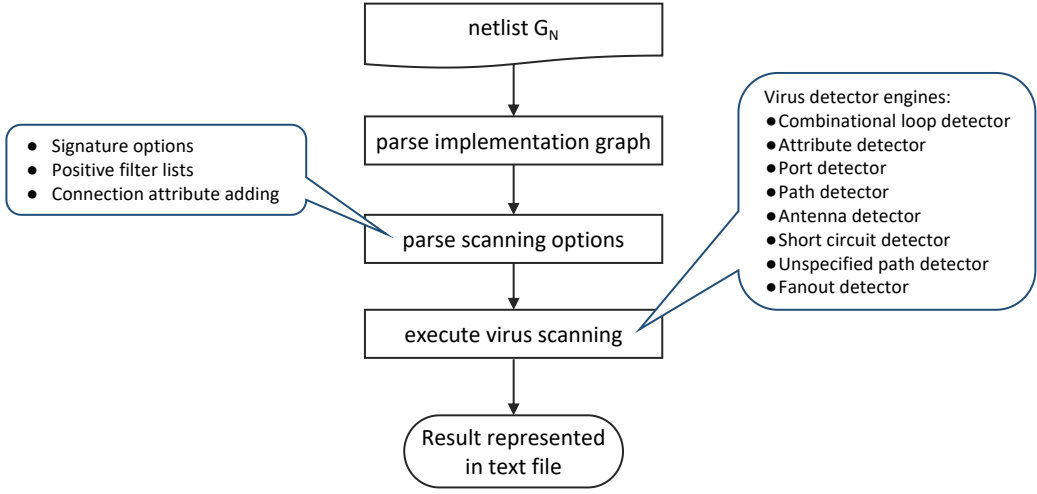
netlist $G_N$

- Signature options
- Positive filter lists
- Connection attribute adding

parse implementation graph

Virus detector engines:
- Combinational loop detector
- Attribute detector
- Port detector
- Path detector
- Antenna detector
- Short circuit detector
- Unspecified path detector
- Fanout detector

parse scanning options

execute virus scanning

Result represented in text file